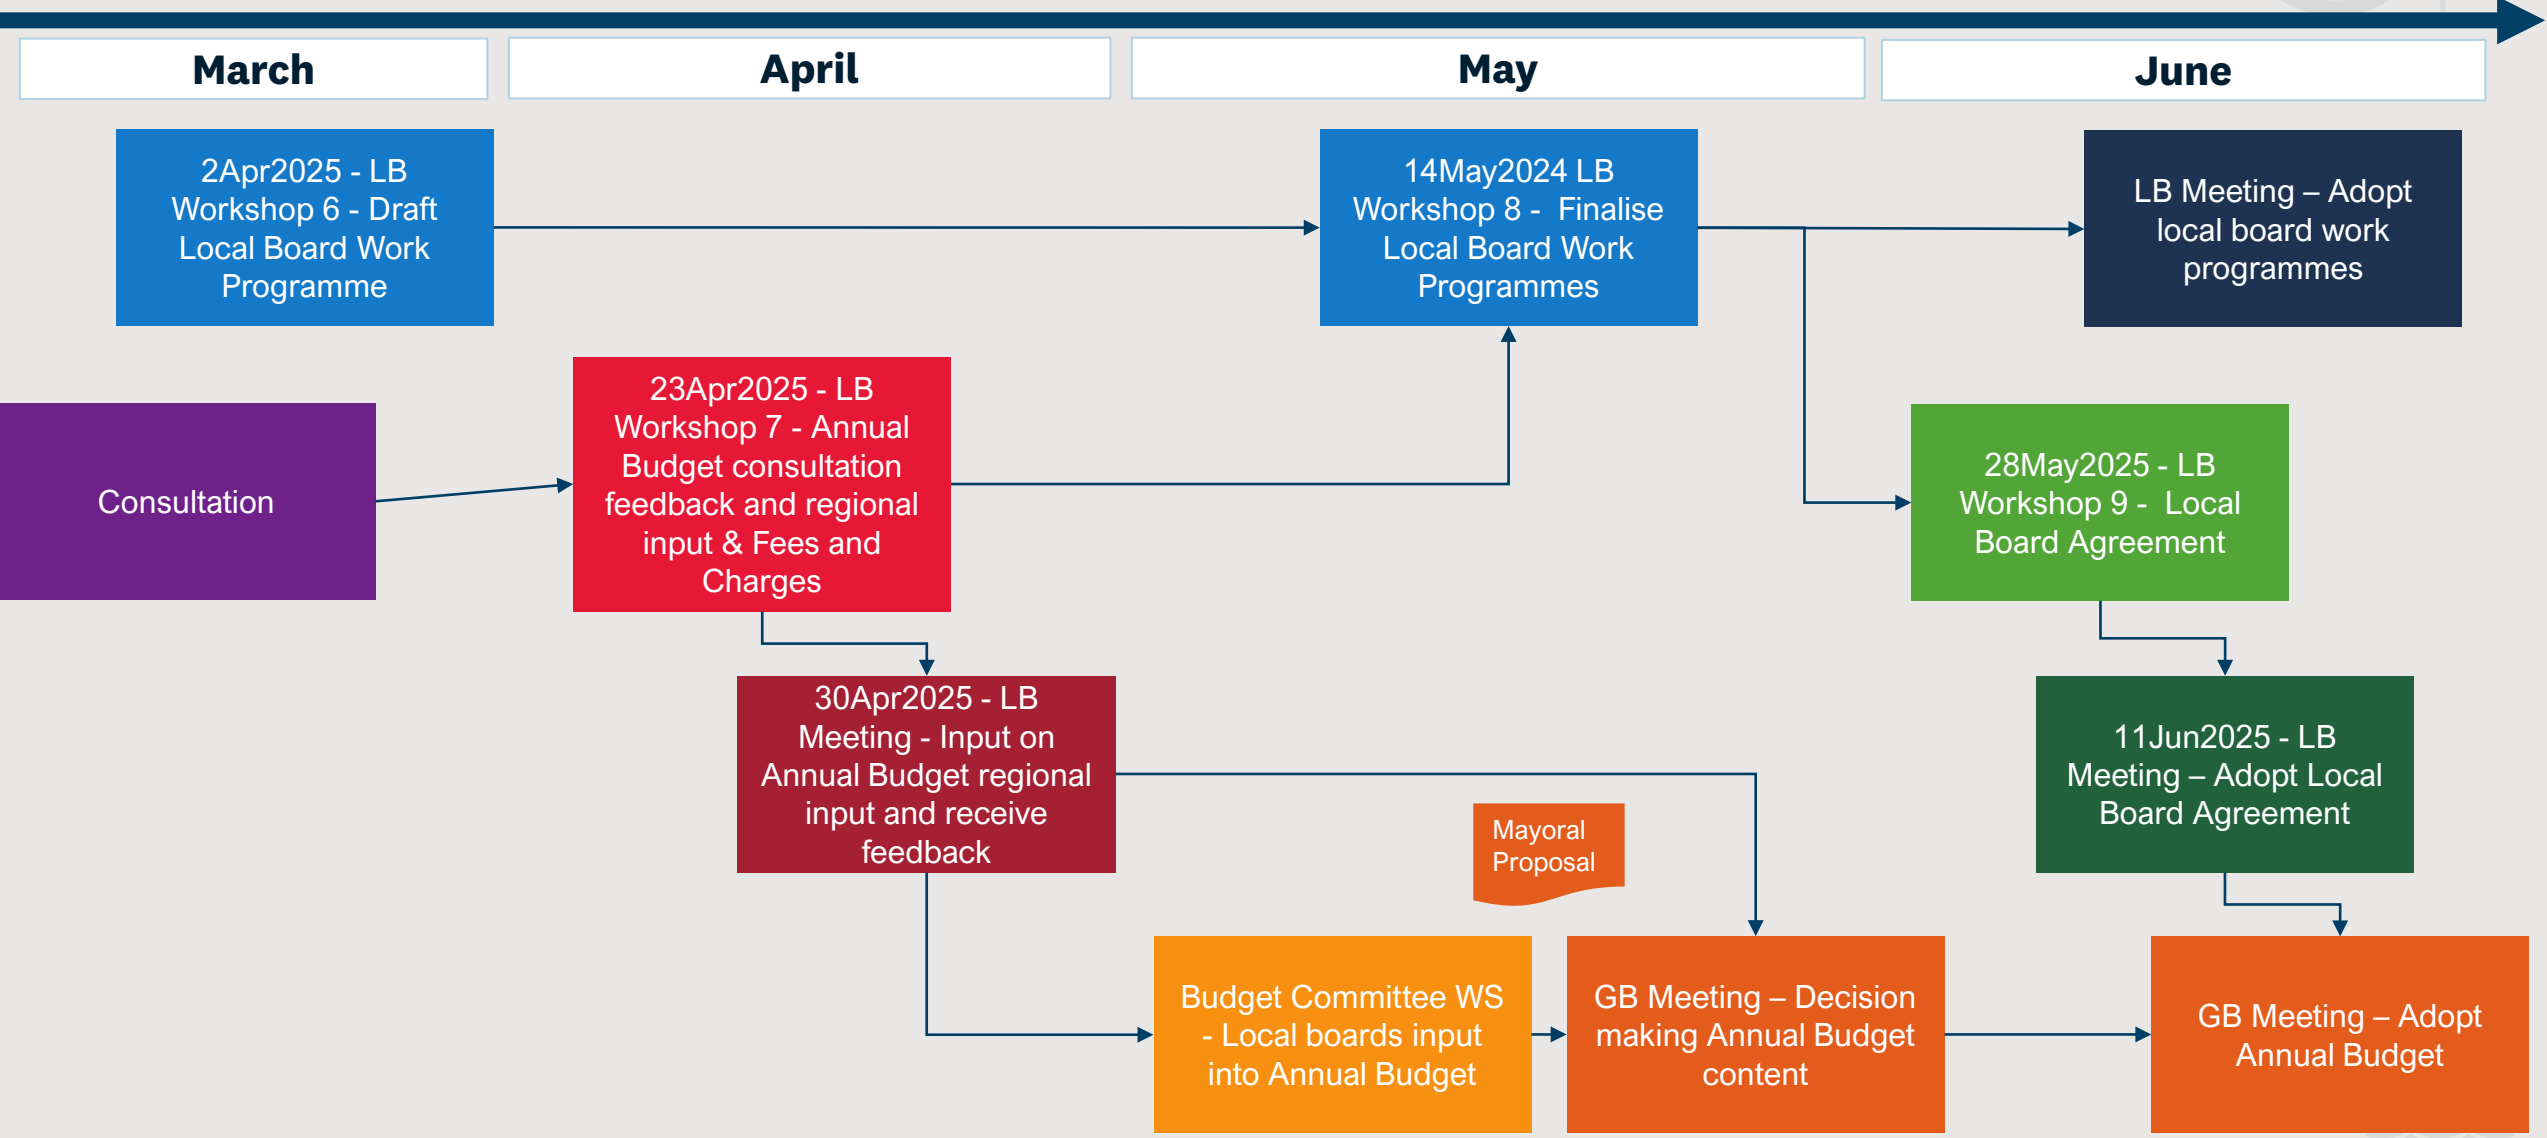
March

April

May

June

2Apr2025 - LB Workshop 6 - Draft Local Board Work Programme

14May2024 LB Workshop 8 - Finalise Local Board Work Programmes

LB Meeting – Adopt local board work programmes

Consultation

23Apr2025 - LB Workshop 7 - Annual Budget consultation feedback and regional input & Fees and Charges

28May2025 - LB Workshop 9 - Local Board Agreement

30Apr2025 - LB Meeting - Input on Annual Budget regional input and receive feedback

11Jun2025 - LB Meeting – Adopt Local Board Agreement

Mayoral Proposal

Budget Committee WS - Local boards input into Annual Budget

GB Meeting – Decision making Annual Budget content

GB Meeting – Adopt Annual Budget